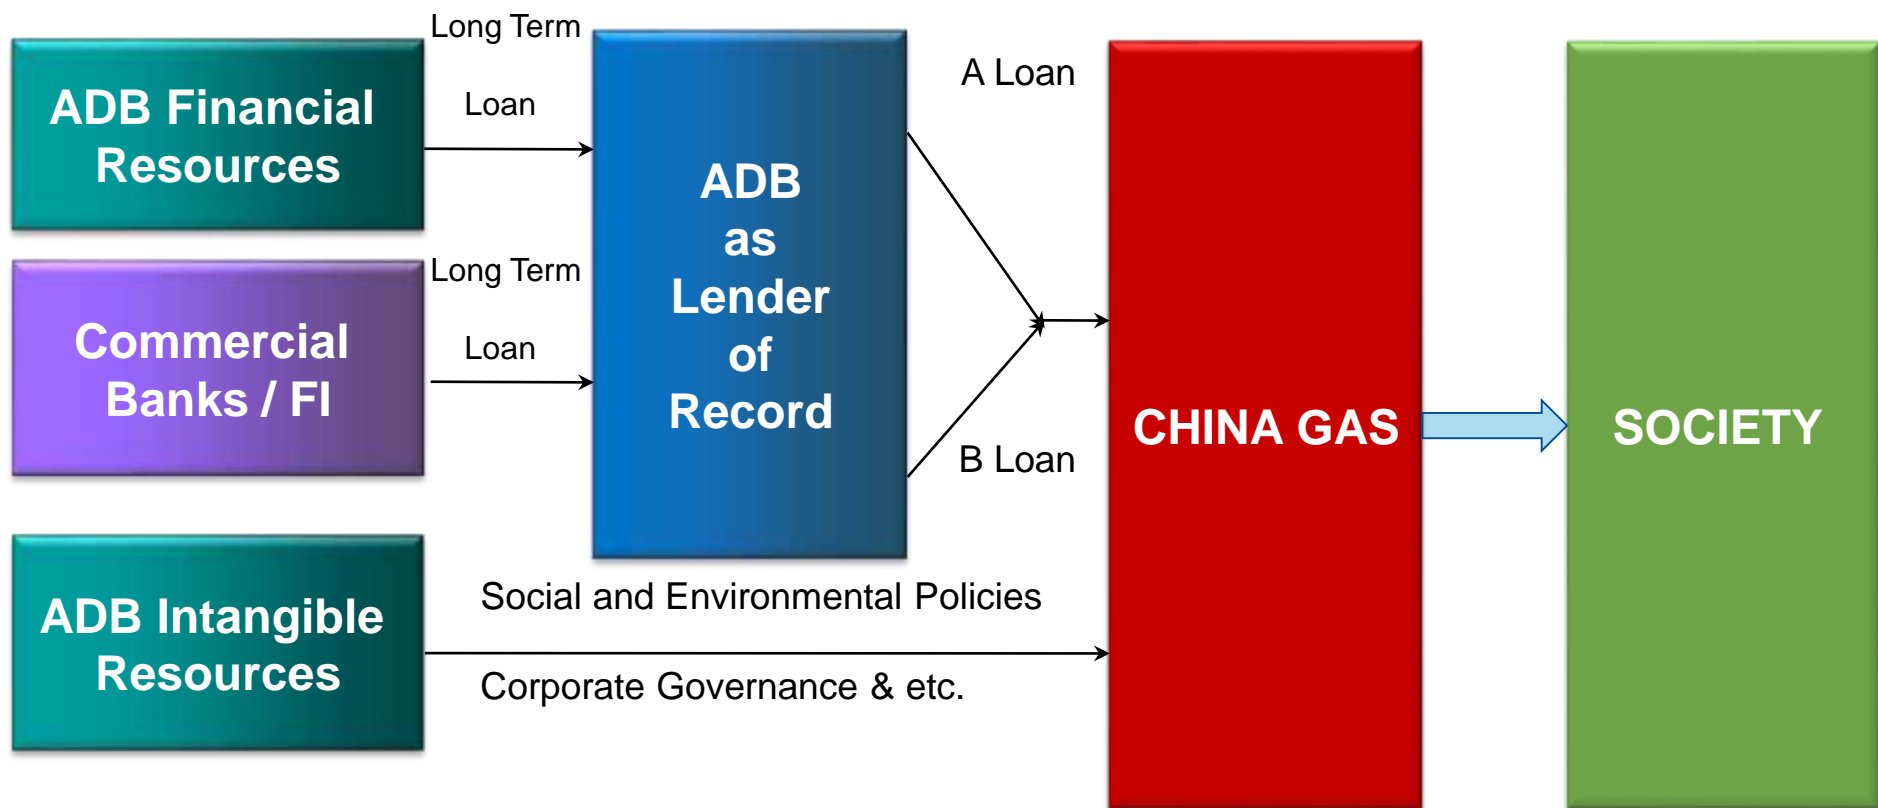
ADB Financial Resources

Long Term

Loan

Commercial Banks / FI

Long Term

Loan

ADB Intangible Resources

ADB as Lender of Record

A Loan

B Loan

Social and Environmental Policies

Corporate Governance & etc.

CHINA GAS

SOCIETY